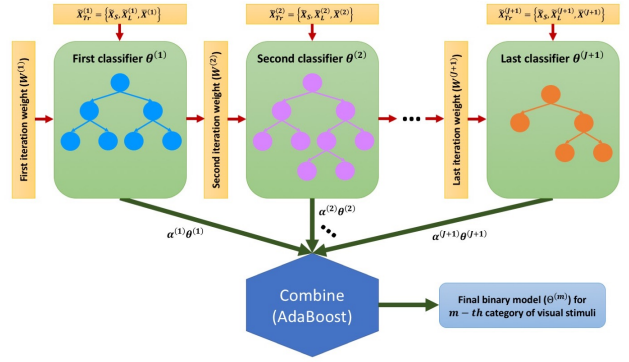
$\tilde{X}_{Tr}^{(1)} = \{\tilde{X}_S, \tilde{X}_L^{(1)}, \tilde{X}^{(1)}\}$

$\tilde{X}_{Tr}^{(2)} = \{\tilde{X}_S, \tilde{X}_L^{(2)}, \tilde{X}^{(2)}\}$

$\tilde{X}_{Tr}^{(J+1)} = \{\tilde{X}_S, \tilde{X}_L^{(J+1)}, \tilde{X}^{(J+1)}\}$

First iteration weight $(W^{(1)})$

First classifier $\theta^{(1)}$

Second iteration weight $(W^{(2)})$

Second classifier $\theta^{(2)}$

Last iteration weight $(W^{(J+1)})$

Last classifier $\theta^{(J+1)}$

$\alpha^{(1)}\theta^{(1)}$

$\alpha^{(2)}\theta^{(2)}$

$\alpha^{(J+1)}\theta^{(J+1)}$

Combine (AdaBoost)

Final binary model $(\Theta^{(m)})$ for $m-th$ category of visual stimuli